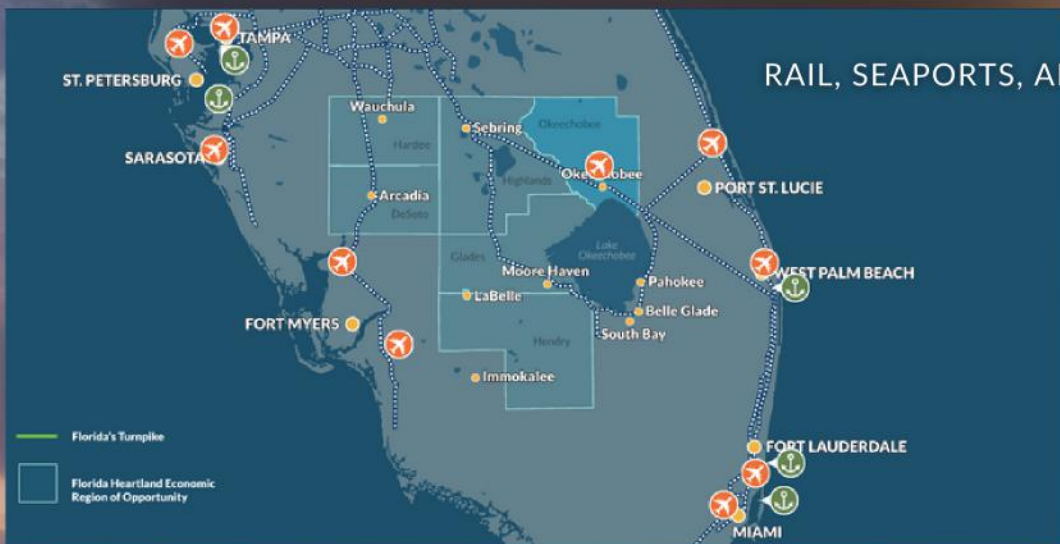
RAIL, SEAPORTS, A

TAMPA
ST. PETERSBURG
SARASOTA
Wauchula
Hardee
Sebring
Okeechobee
Okeechobee
Highlands
Arcadia
DeSoto
PORT ST. LUCIE
Glades
Lake Okeechobee
Moore Haven
Pahokee
WEST PALM BEACH
LaBelle
Belle Glade
South Bay
FORT MYERS
Hendry
Immokalee
FORT LAUDERDALE
MIAMI

Florida's Turnpike
Florida Heartland Economic Region of Opportunity